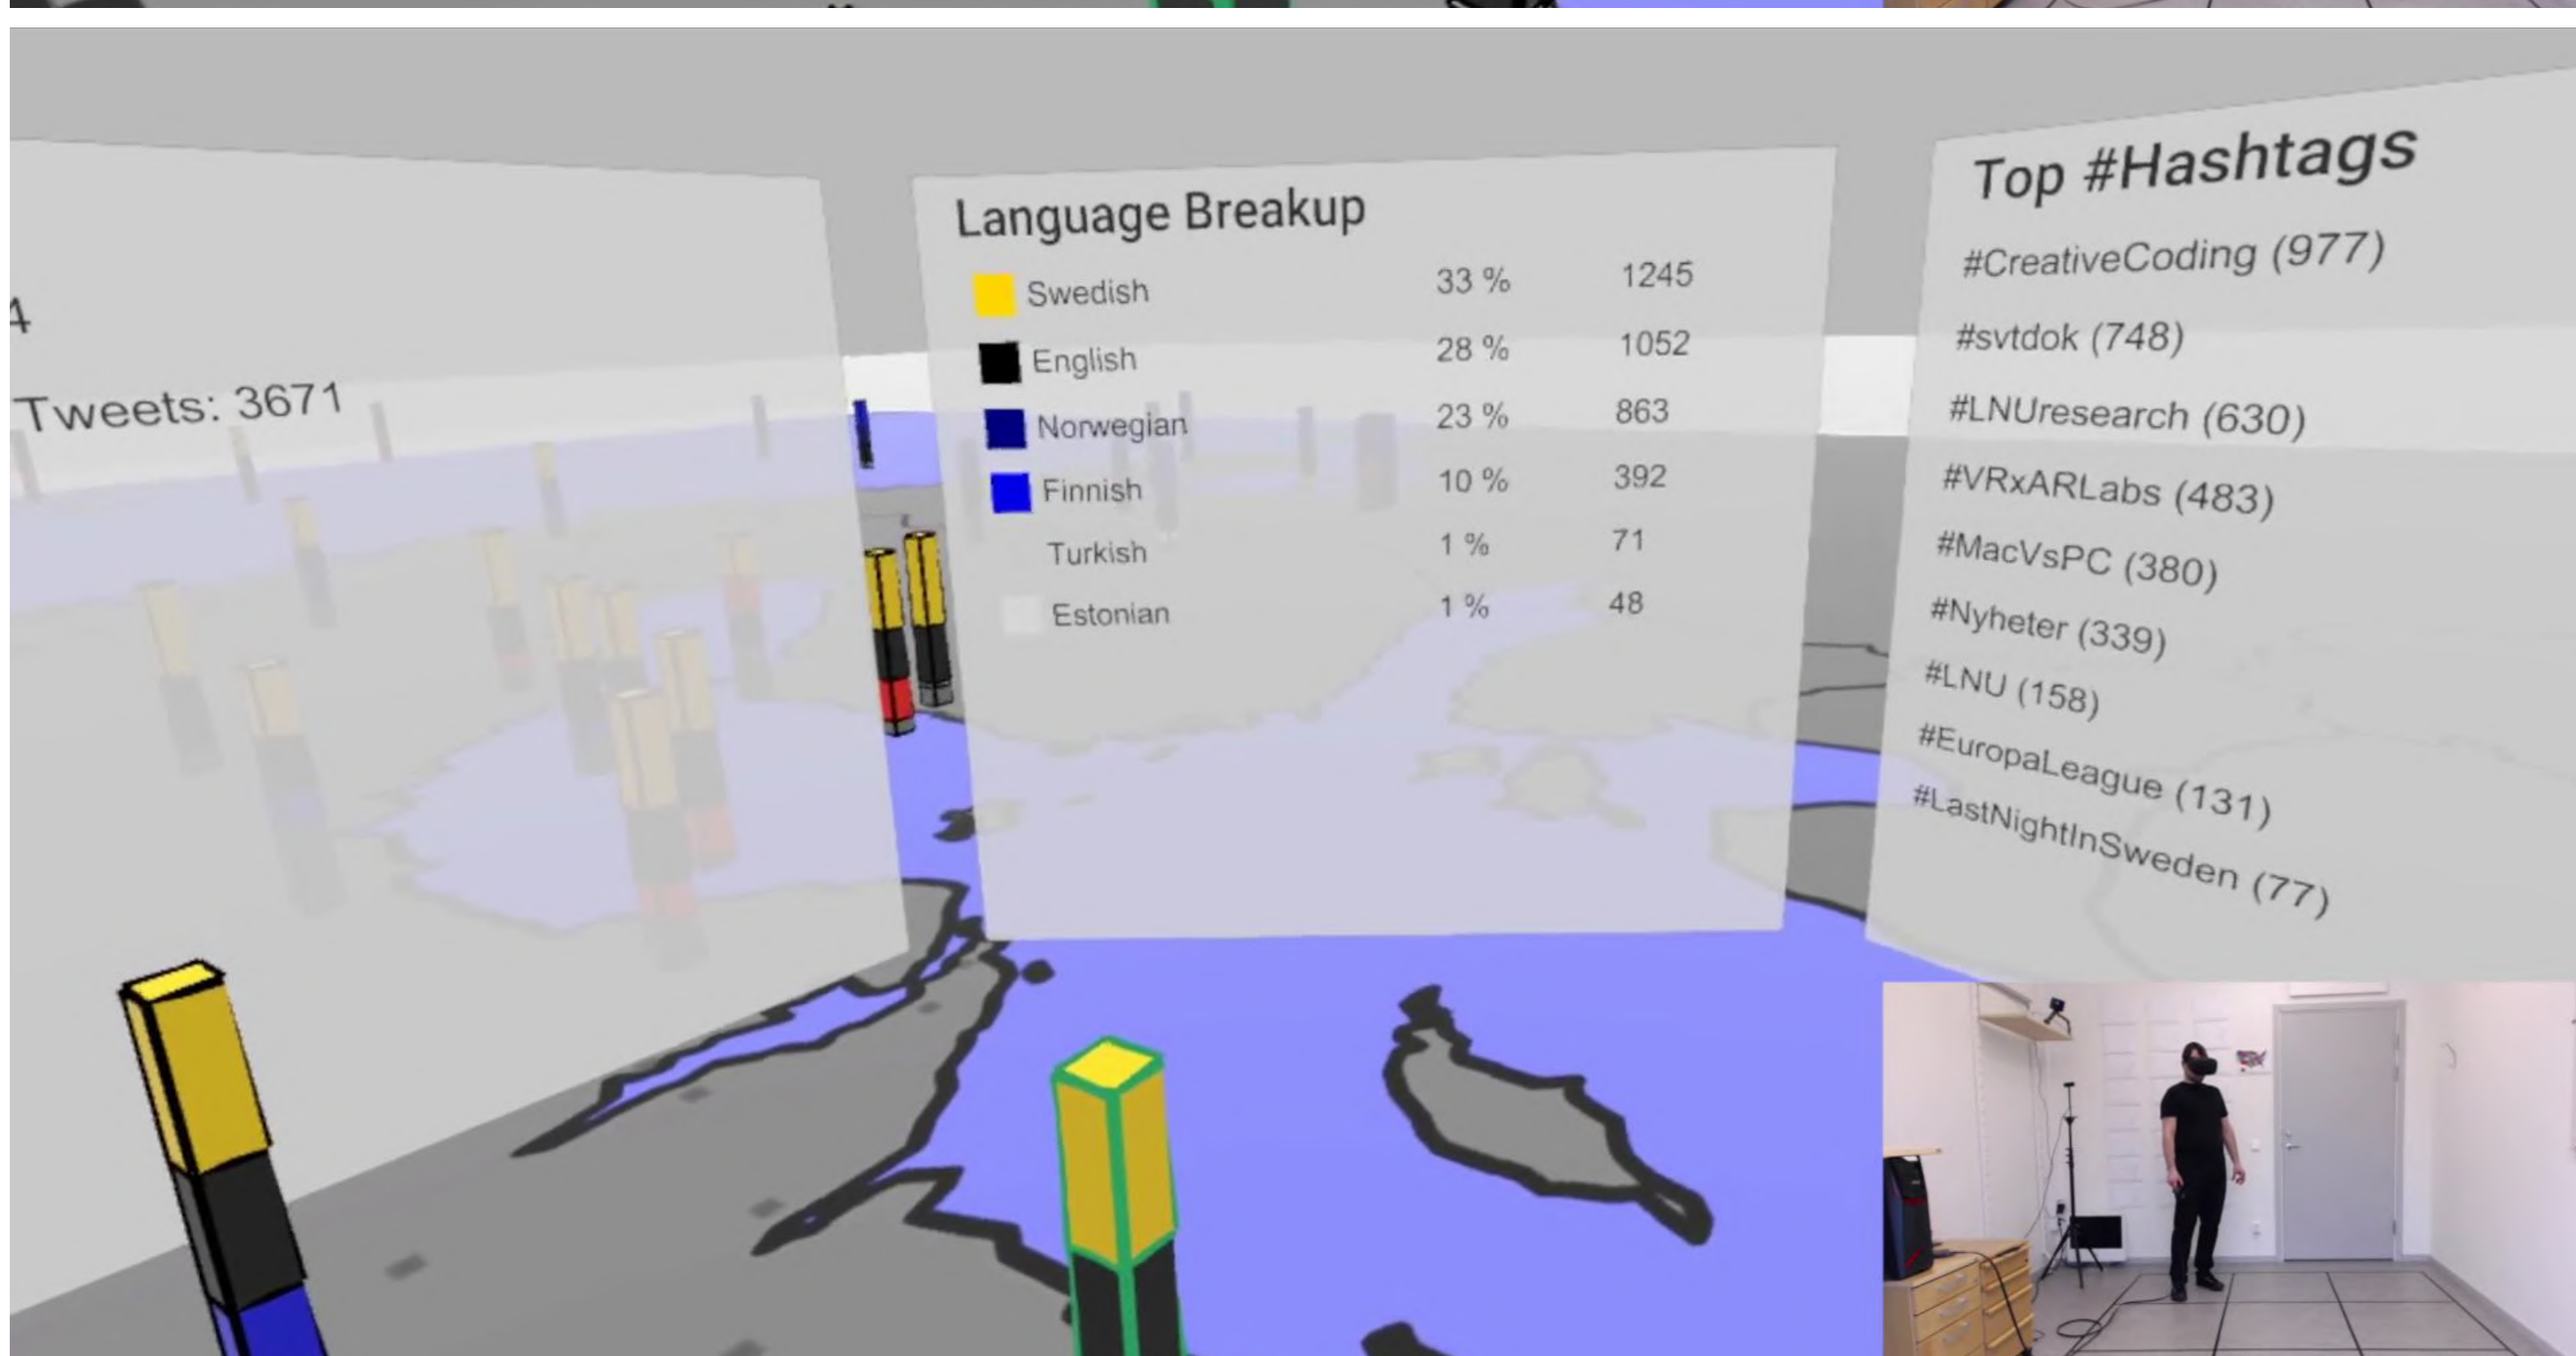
4

Tweets: 3671

Language Breakup

| | | |
|---|---|---|
| Swedish | 33 % | 1245 |
| English | 28 % | 1052 |
| Norwegian | 23 % | 863 |
| Finnish | 10 % | 392 |
| Turkish | 1 % | 71 |
| Estonian | 1 % | 48 |

Top #Hashtags

#CreativeCoding (977)
#svtdok (748)
#LNUresearch (630)
#VRxARLabs (483)
#MacVsPC (380)
#Nyheter (339)
#LNU (158)
#EuropaLeague (131)
#LastNightInSweden (77)